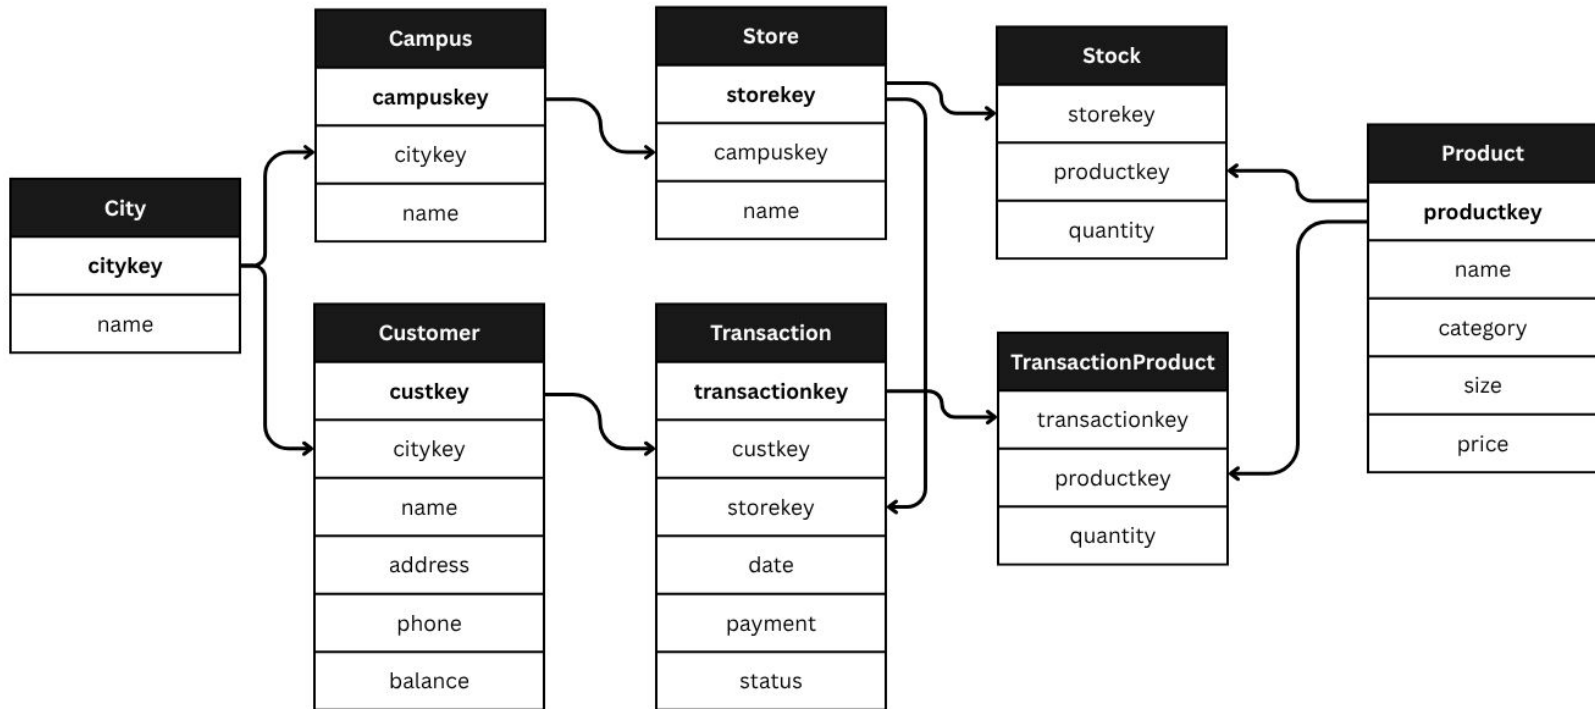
City
citykey
name

Campus
campuskey
citykey
name

Customer
custkey
citykey
name
address
phone
balance

Store
storekey
campuskey
name

Transaction
transactionkey
custkey
storekey
date
payment
status

Stock
storekey
productkey
quantity

TransactionProduct
transactionkey
productkey
quantity

Product
productkey
name
category
size
price